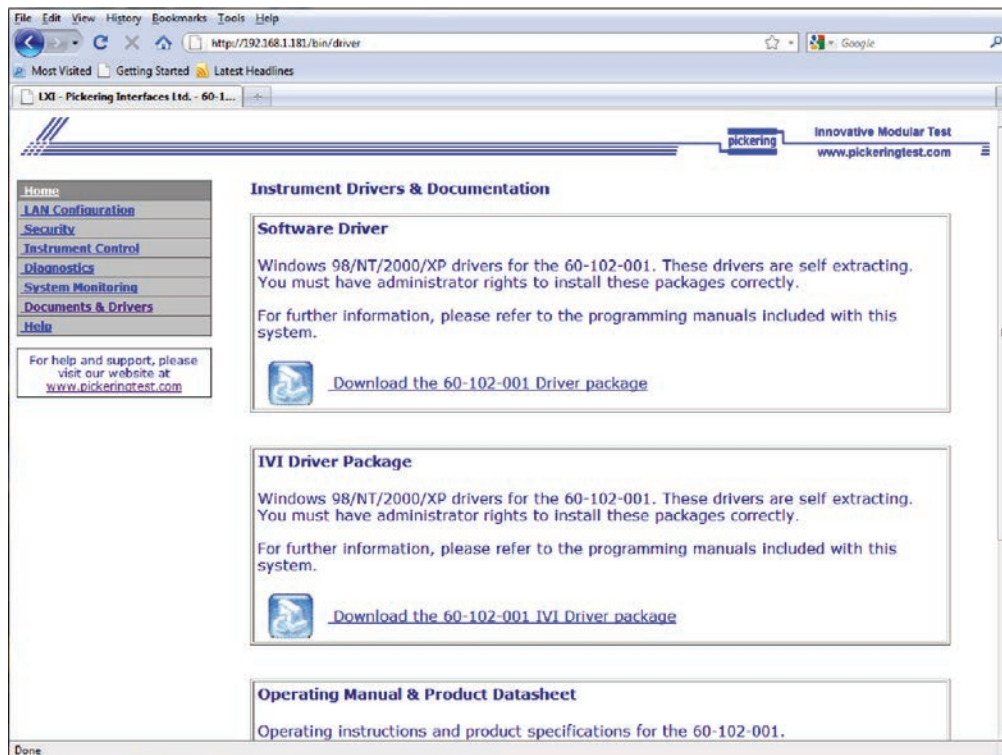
File Edit View History Bookmarks Tools Help

http://192.168.1.181/bin/driver

Google

Most Visited Getting Started Latest Headlines

LXI - Pickering Interfaces Ltd. - 60-1...

pickering

Innovative Modular Test
www.pickeringtest.com

Home
LAN Configuration
Security
Instrument Control
Diagnostics
System Monitoring
Documents & Drivers
Help

For help and support, please visit our website at www.pickeringtest.com

Instrument Drivers & Documentation

Software Driver

Windows 98/NT/2000/XP drivers for the 60-102-001. These drivers are self extracting. You must have administrator rights to install these packages correctly.

For further information, please refer to the programming manuals included with this system.

Download the 60-102-001 Driver package

IVI Driver Package

Windows 98/NT/2000/XP drivers for the 60-102-001. These drivers are self extracting. You must have administrator rights to install these packages correctly.

For further information, please refer to the programming manuals included with this system.

Download the 60-102-001 IVI Driver package

Operating Manual & Product Datasheet

Operating instructions and product specifications for the 60-102-001.

Done